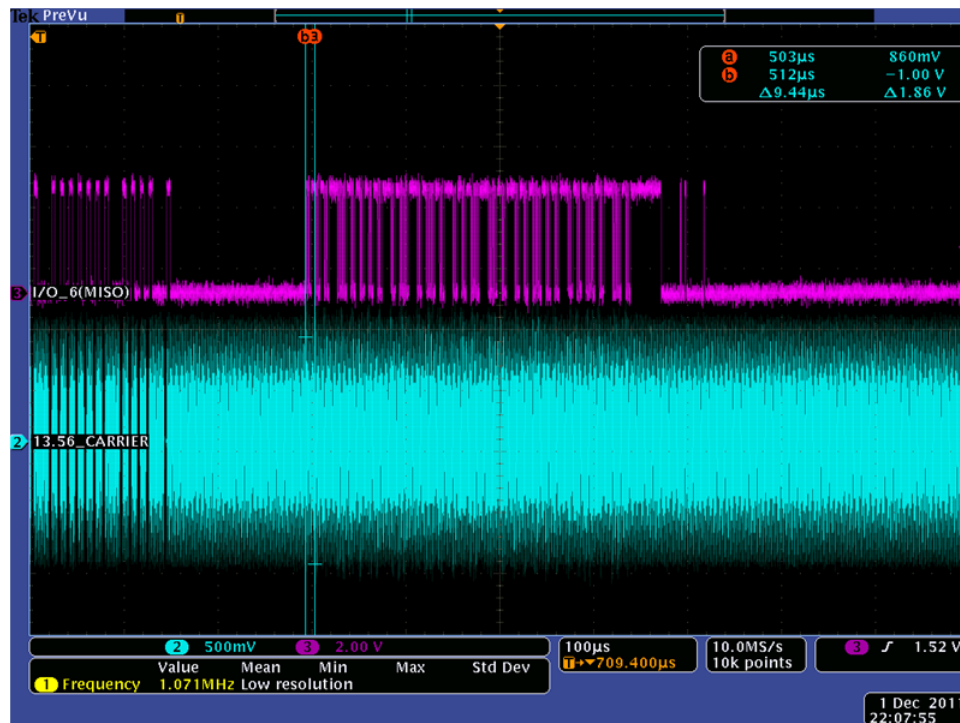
Tek PreVu

T

b3

a 503µs 860mV
b 512µs −1.00 V
Δ9.44µs Δ1.86 V

3 I/O_6(MISO)

2 13.56_CARRIER

2 500mV 3 2.00 V

100µs
T→▼709.400µs

10.0MS/s
10k points

3 ʃ 1.52 V

| | Value | Mean | Min | Max | Std Dev |
|---|---|---|---|---|---|
| 1 Frequency | 1.071MHz | Low resolution | | | |

1 Dec 201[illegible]
22:07:55